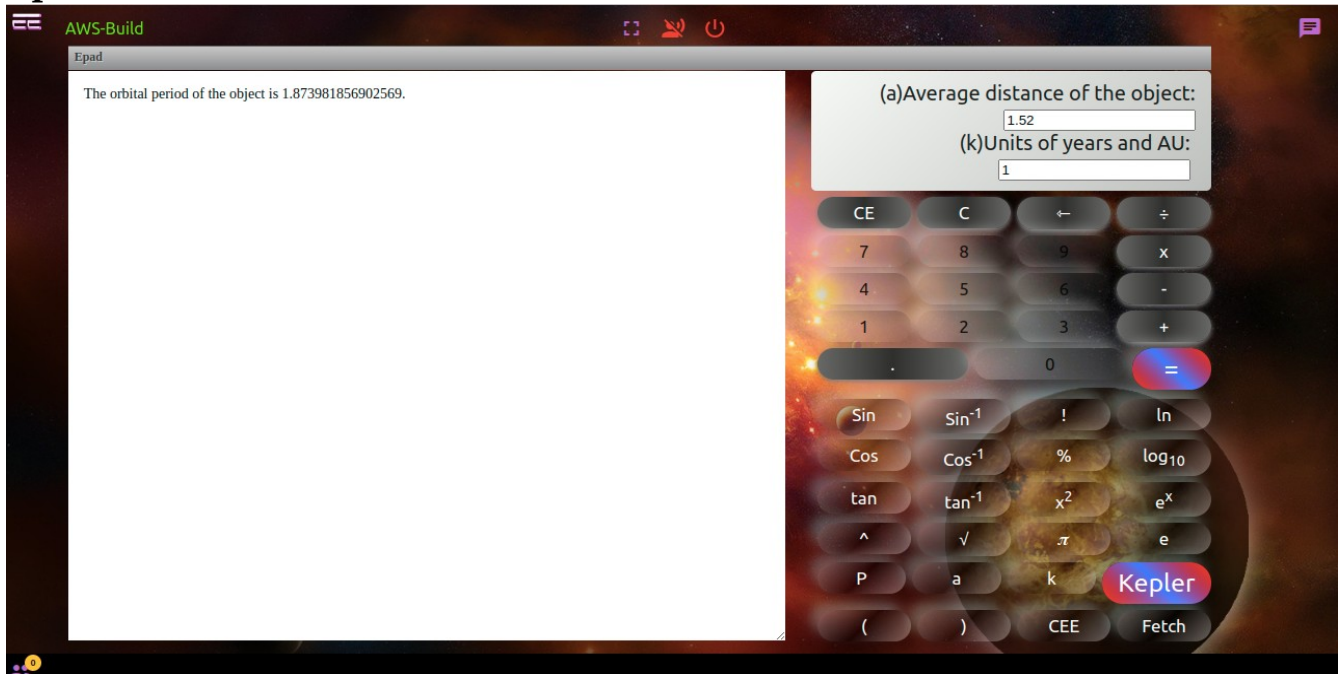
AWS-Build

Epad

The orbital period of the object is 1.873981856902569.

(a)Average distance of the object:
1.52
(k)Units of years and AU:
1

| CE | C | ← | ÷ |
|---|---|---|---|
| 7 | 8 | 9 | x |
| 4 | 5 | 6 | - |
| 1 | 2 | 3 | + |
| . | 0 | = | |
| Sin | $Sin^{-1}$ | ! | ln |
| Cos | $Cos^{-1}$ | % | $log_{10}$ |
| tan | $tan^{-1}$ | $x^2$ | $e^x$ |
| ^ | √ | $\pi$ | e |
| P | a | k | Kepler |
| ( | ) | CEE | Fetch |

0